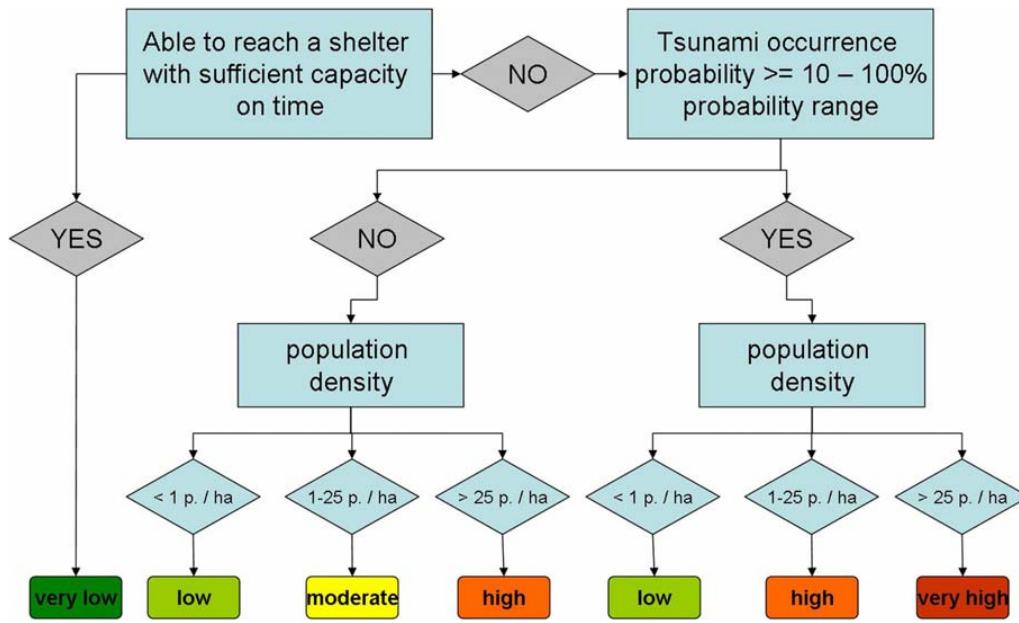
Able to reach a shelter with sufficient capacity on time

NO

Tsunami occurrence probability >= 10 – 100% probability range

YES

NO

YES

population density

population density

< 1 p. / ha

1-25 p. / ha

> 25 p. / ha

< 1 p. / ha

1-25 p. / ha

> 25 p. / ha

very low

low

moderate

high

low

high

very high